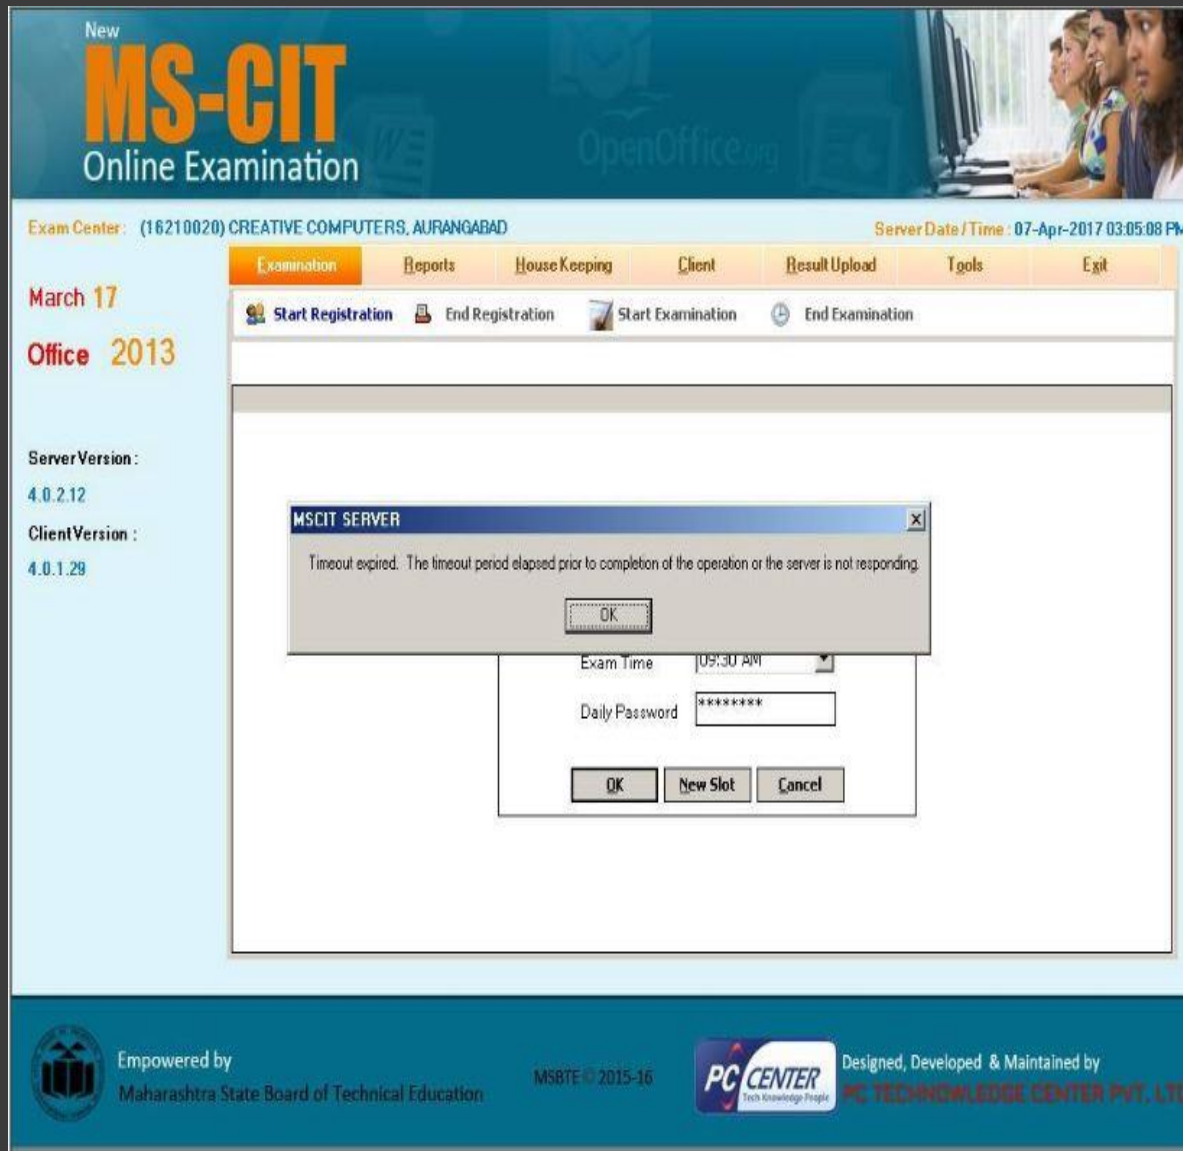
New
MS-CIT
Online Examination

OpenOffice.org

Exam Center : (16210020) CREATIVE COMPUTERS, AURANGABAD

Server Date / Time : 07-Apr-2017 03:05:08 PM

Examination | Reports | House Keeping | Client | Result Upload | Tools | Exit

Start Registration | End Registration | Start Examination | End Examination

March 17

Office 2013

Server Version :
4.0.2.12

Client Version :
4.0.1.29

MSCIT SERVER

Timeout expired. The timeout period elapsed prior to completion of the operation or the server is not responding.

OK

Exam Time 09:30 AM

Daily Password ********

OK | New Slot | Cancel

Empowered by
Maharashtra State Board of Technical Education

MSBTE © 2015-16

PC CENTER
Tech Knowledge People

Designed, Developed & Maintained by
PC TECHNOWLEDGE CENTER PVT. LTD